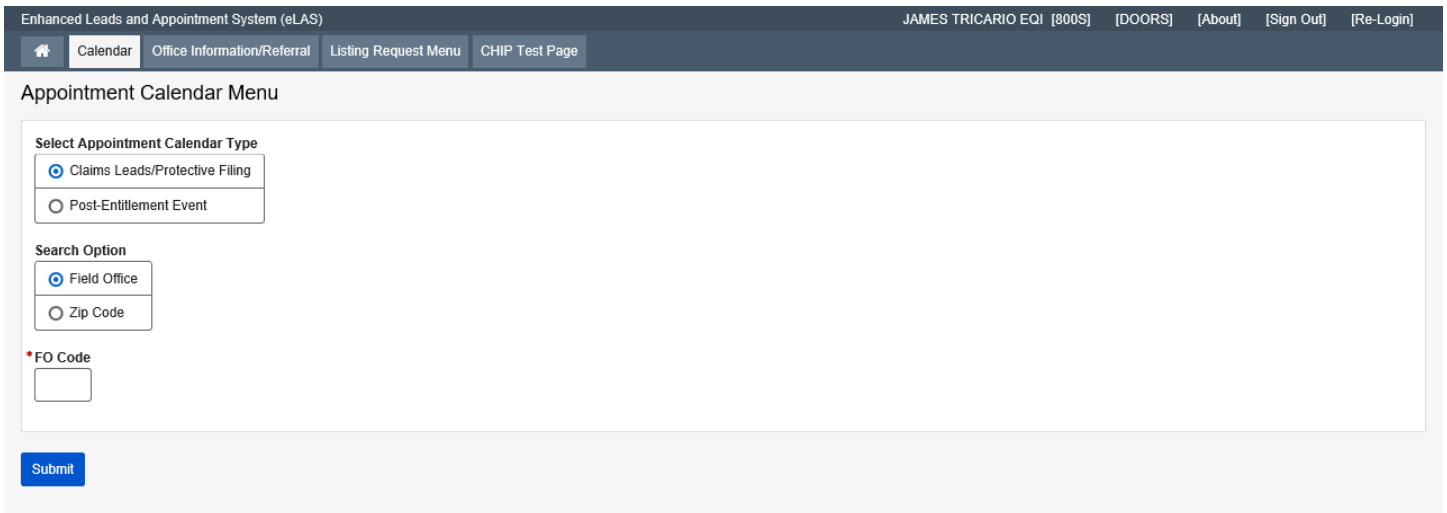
Enhanced Leads and Appointment System (eLAS)

JAMES TRICARIO EQI [800S] [DOORS] [About] [Sign Out] [Re-Login]

Calendar | Office Information/Referral | Listing Request Menu | CHIP Test Page

Appointment Calendar Menu

Select Appointment Calendar Type

Claims Leads/Protective Filing

Post-Entitlement Event

Search Option

Field Office

Zip Code

*FO Code

Submit